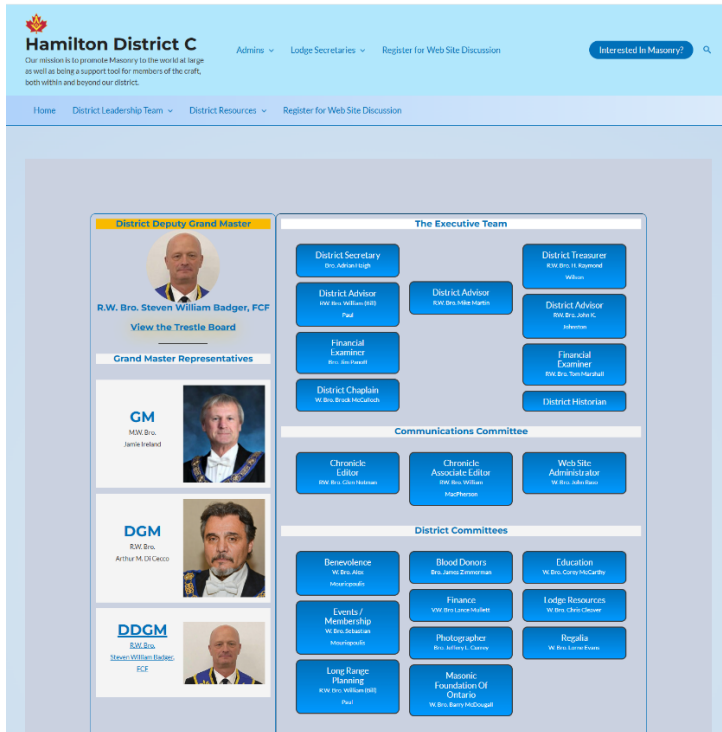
Hamilton District C
Our mission is to promote Masonry to the world at large as well as being a support tool for members of the craft, both within and beyond our district.

Admins ⌄ Lodge Secretaries ⌄ Register for Web Site Discussion

Interested In Masonry?

Home District Leadership Team ⌄ District Resources ⌄ Register for Web Site Discussion

District Deputy Grand Master

R.W. Bro. Steven William Badger, FCF

View the Trestle Board

Grand Master Representatives

GM
M.W. Bro.
Jamie Ireland

DGM
R.W. Bro.
Arthur M. Di Cecco

DDGM
R.W. Bro.
Steven William Badger, FCF

The Executive Team

District Secretary
Bro. Adriann Leigh

District Advisor
R.W. Bro. Mike Martin

District Treasurer
R.W. Bro. H. Raymond Wilson

District Advisor
R.W. Bro. William (Bill) Paul

District Advisor
R.W. Bro. John K. Johnston

Financial Examiner
Bro. Jim Powell

Financial Examiner
R.W. Bro. Tom Marshall

District Chaplain
W. Bro. Brock McCulloch

District Historian

Communications Committee

Chronicle Editor
R.W. Bro. Glen Holman

Chronicle Associate Editor
R.W. Bro. William MacPherson

Web Site Administrator
W. Bro. John Ross

District Committees

Benevolence
W. Bro. Alex Mourikopolis

Blood Donors
Bro. James Zimmerman

Education
W. Bro. Corey McCarthy

Finance
V.W. Bro Lorne Mullett

Lodge Resources
W. Bro. Chris Cleaver

Events / Membership
W. Bro. Sebastian Mourikopolis

Photographer
Bro. Jeffery L. Currey

Regalia
W. Bro. Lorne Evans

Long Range Planning
R.W. Bro. William (Bill) Paul

Masonic Foundation Of Ontario
W. Bro. Barry McDougall